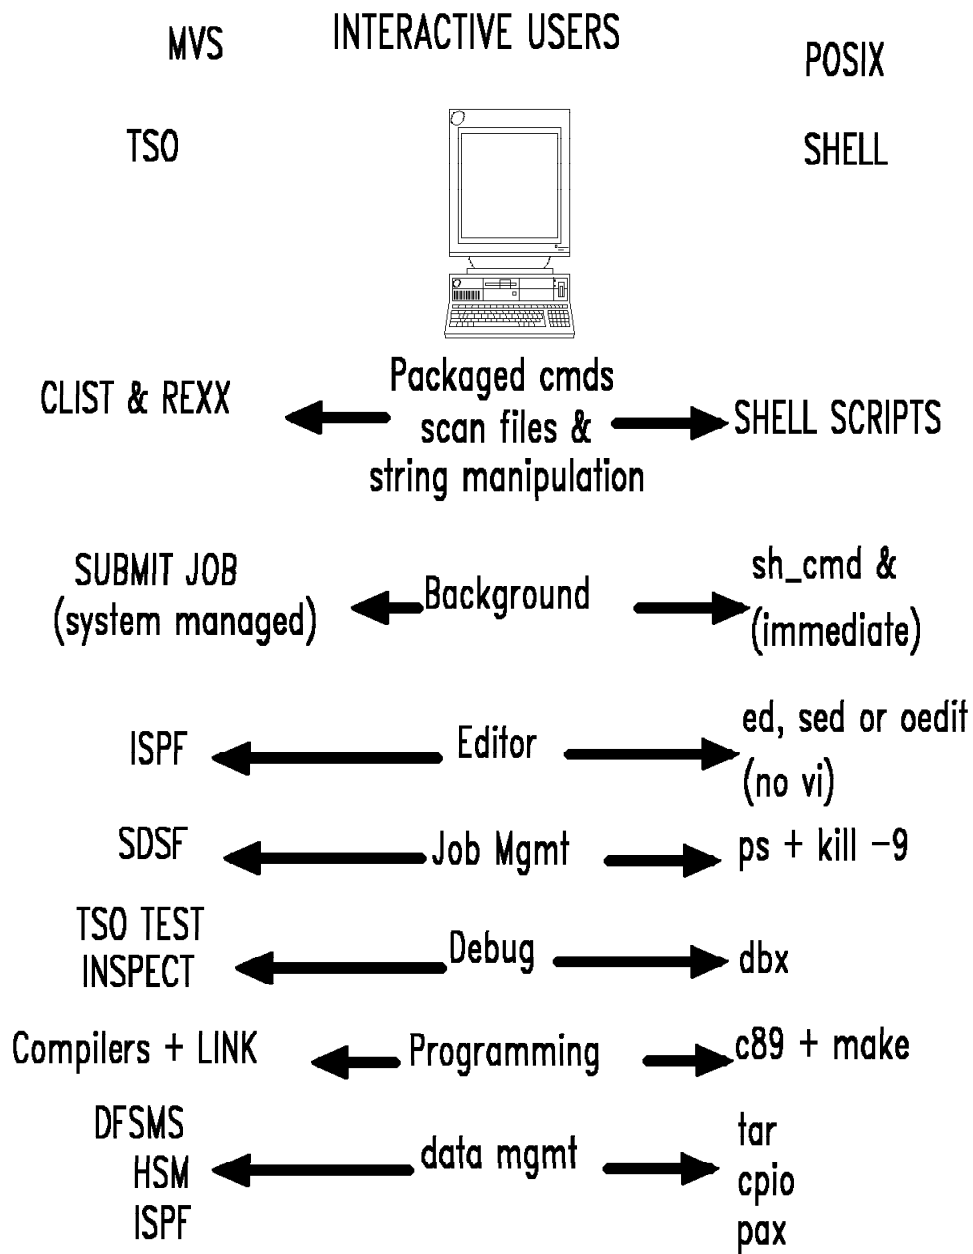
MVS

INTERACTIVE USERS

POSIX

TSO

SHELL

CLIST & REXX

Packaged cmds scan files & string manipulation

SHELL SCRIPTS

SUBMIT JOB (system managed)

Background

sh_cmd & (immediate)

ISPF

Editor

ed, sed or oedit (no vi)

SDSF

Job Mgmt

ps + kill −9

TSO TEST INSPECT

Debug

dbx

Compilers + LINK

Programming

c89 + make

DFSMS HSM ISPF

data mgmt

tar cpio pax